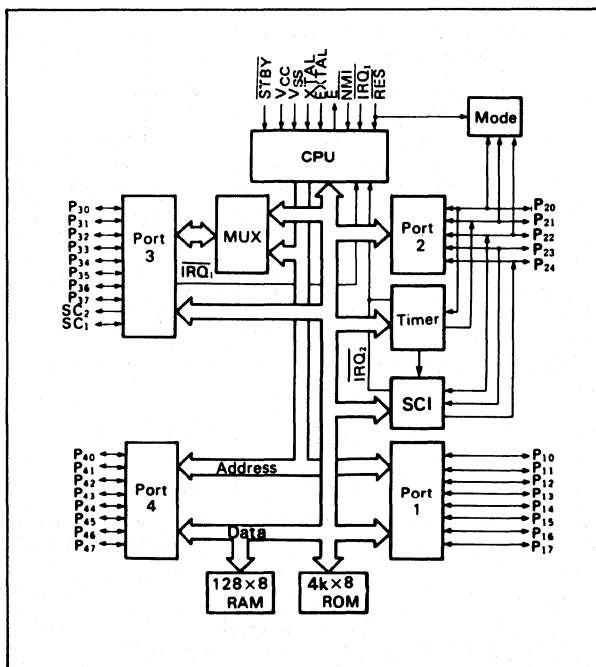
$\overline{STBY}$
$V_{CC}$
$V_{SS}$
XTAL
EXTAL
E
$\overline{NMI}$
$\overline{IRQ_1}$
$\overline{RES}$

Mode

CPU

$P_{30}$
$P_{31}$
$P_{32}$
$P_{33}$
$P_{34}$
$P_{35}$
$P_{36}$
$P_{37}$
$SC_2$
$SC_1$

Port 3

MUX

$\overline{IRQ_1}$

Port 2

$P_{20}$
$P_{21}$
$P_{22}$
$P_{23}$
$P_{24}$

Timer

$\overline{IRQ_2}$

SCI

$P_{40}$
$P_{41}$
$P_{42}$
$P_{43}$
$P_{44}$
$P_{45}$
$P_{46}$
$P_{47}$

Port 4

Address

Port 1

$P_{10}$
$P_{11}$
$P_{12}$
$P_{13}$
$P_{14}$
$P_{15}$
$P_{16}$
$P_{17}$

Data

128×8 RAM

4k×8 ROM